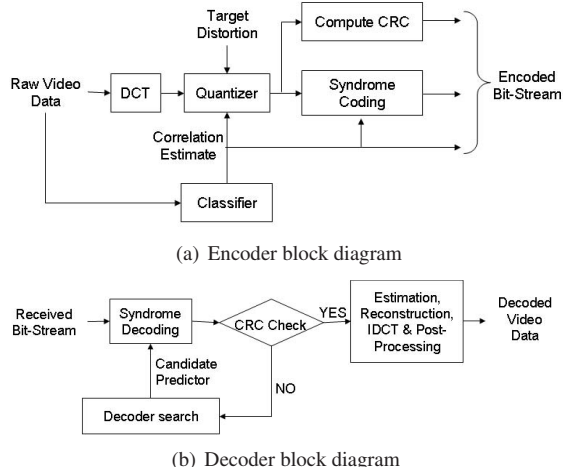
Target Distortion

Compute CRC

Raw Video Data

DCT

Quantizer

Syndrome Coding

Encoded Bit-Stream

Correlation Estimate

Classifier

(a) Encoder block diagram

Received Bit-Stream

Syndrome Decoding

CRC Check

YES

Estimation, Reconstruction, IDCT & Post-Processing

Decoded Video Data

Candidate Predictor

NO

Decoder search

(b) Decoder block diagram